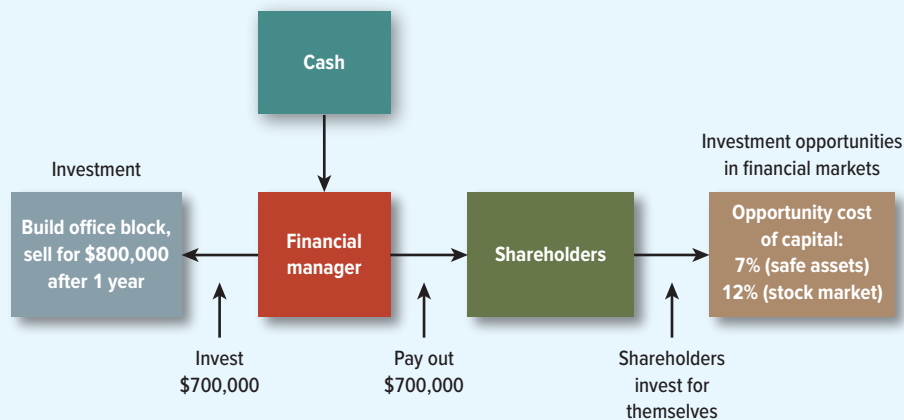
Cash

Investment

Build office block, sell for \$800,000 after 1 year

Financial manager

Shareholders

Investment opportunities in financial markets

Opportunity cost of capital: 7% (safe assets) 12% (stock market)

Invest \$700,000

Pay out \$700,000

Shareholders invest for themselves